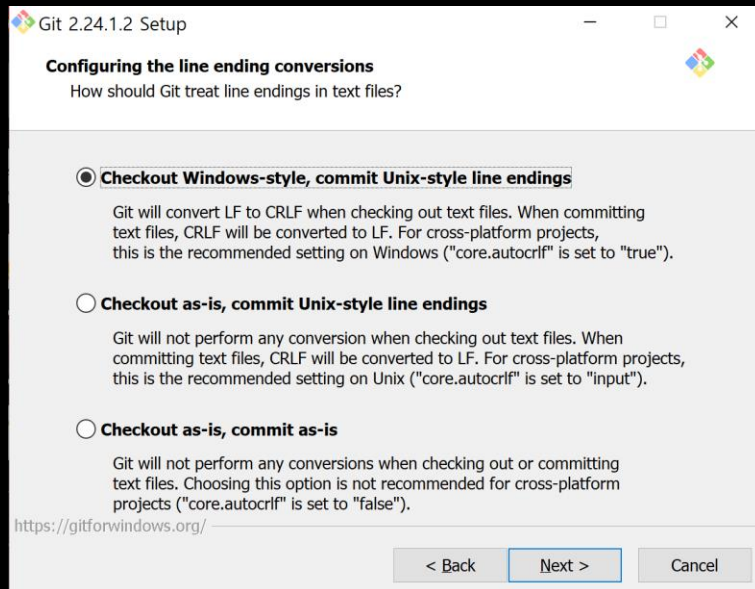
Git 2.24.1.2 Setup

Configuring the line ending conversions

How should Git treat line endings in text files?

Checkout Windows-style, commit Unix-style line endings

Git will convert LF to CRLF when checking out text files. When committing text files, CRLF will be converted to LF. For cross-platform projects, this is the recommended setting on Windows ("core.autocrlf" is set to "true").

Checkout as-is, commit Unix-style line endings

Git will not perform any conversion when checking out text files. When committing text files, CRLF will be converted to LF. For cross-platform projects, this is the recommended setting on Unix ("core.autocrlf" is set to "input").

Checkout as-is, commit as-is

Git will not perform any conversions when checking out or committing text files. Choosing this option is not recommended for cross-platform projects ("core.autocrlf" is set to "false").

https://gitforwindows.org/

< Back

Next >

Cancel